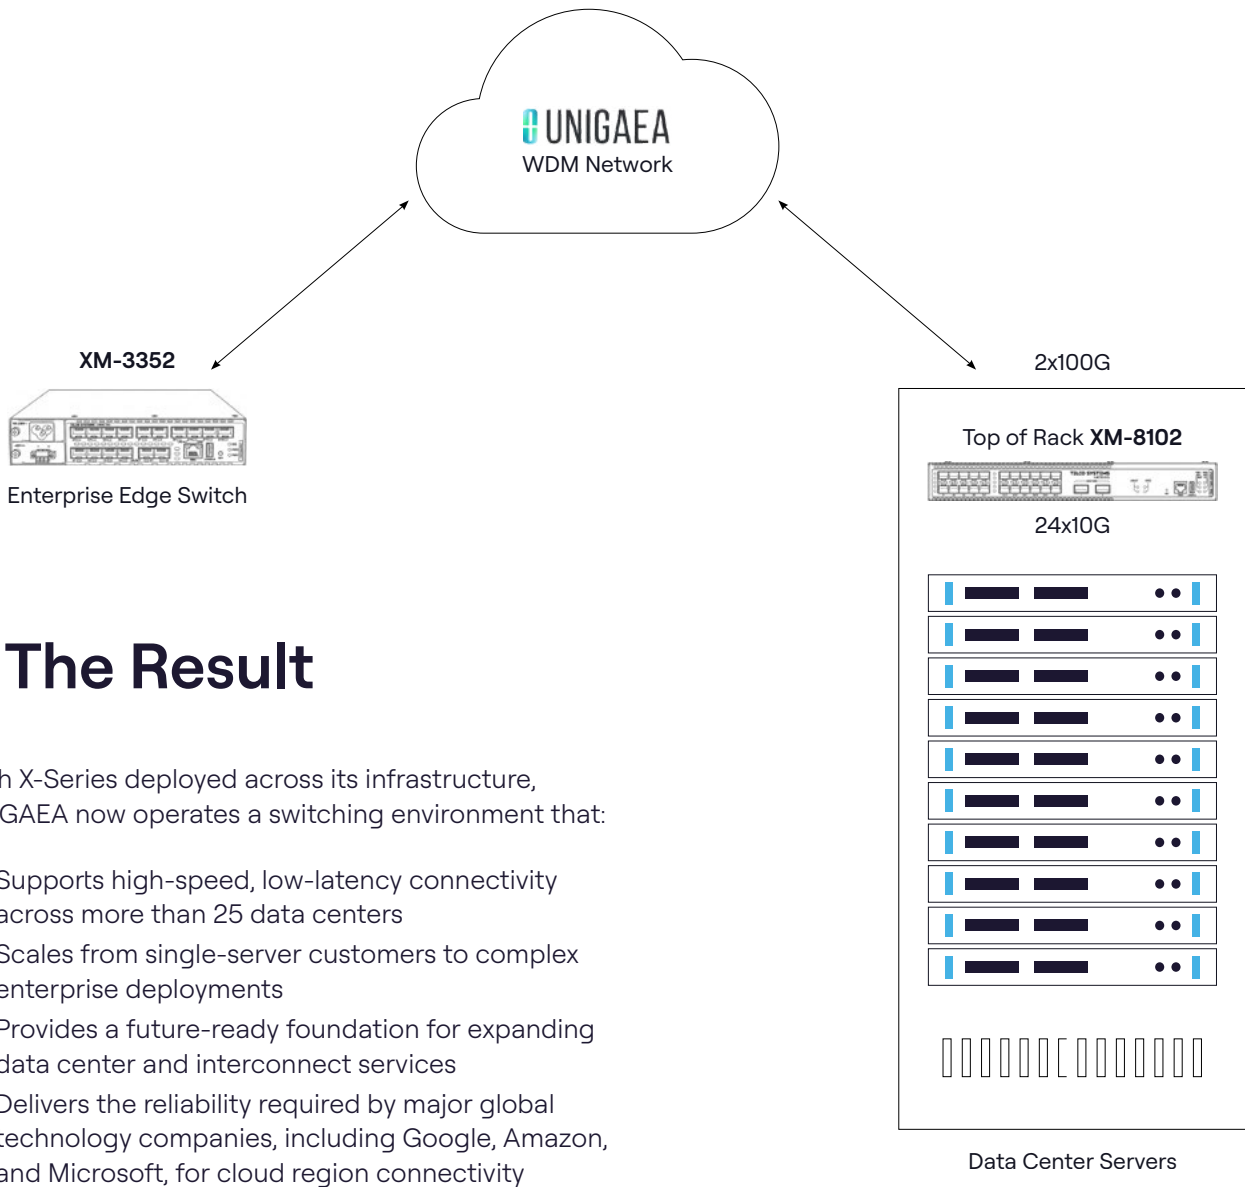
UNIGAEA
WDM Network

XM-3352

Enterprise Edge Switch

2x100G

Top of Rack XM-8102

24x10G

Data Center Servers

The Result

h X-Series deployed across its infrastructure, GAEA now operates a switching environment that:

Supports high-speed, low-latency connectivity across more than 25 data centers

Scales from single-server customers to complex enterprise deployments

Provides a future-ready foundation for expanding data center and interconnect services

Delivers the reliability required by major global technology companies, including Google, Amazon, and Microsoft, for cloud region connectivity